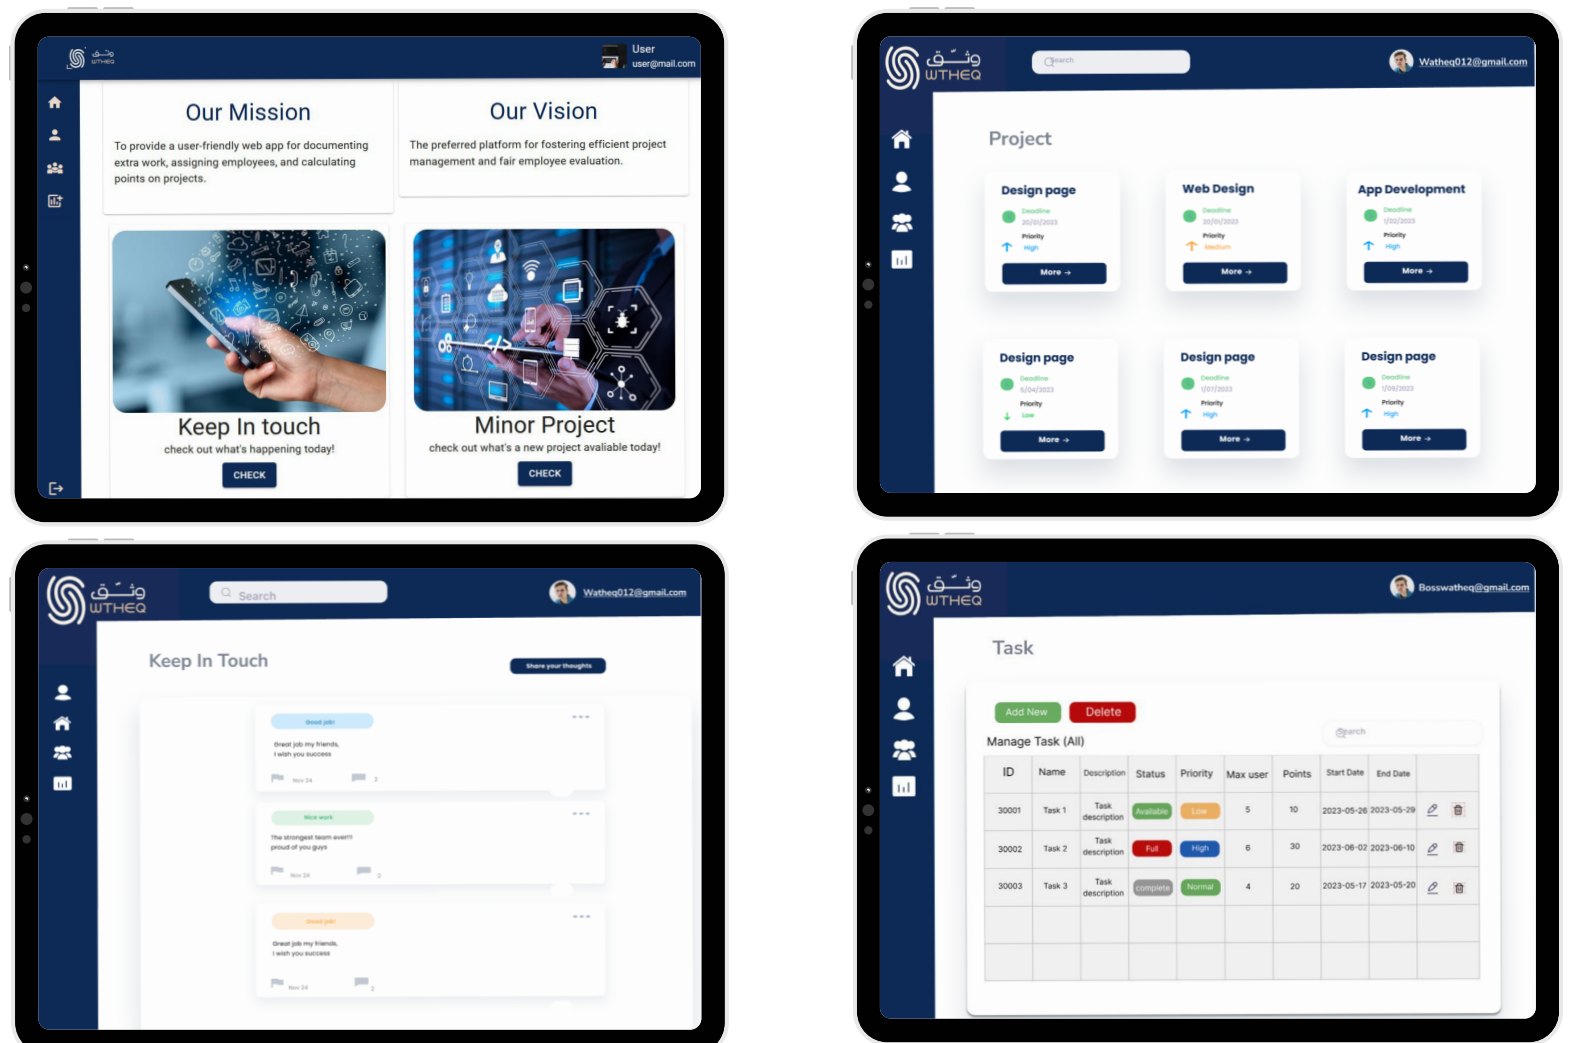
وثـق
WTHEQ

User
user@mail.com

Our Mission

To provide a user-friendly web app for documenting extra work, assigning employees, and calculating points on projects.

Our Vision

The preferred platform for fostering efficient project management and fair employee evaluation.

Keep In touch

check out what's happening today!

CHECK

Minor Project

check out what's a new project avaliable today!

CHECK

وثـق
WTHEQ

Search

Watheq012@gmail.com

Project

Design page
Deadline 20/01/2023
Priority High
More →

Web Design
Deadline 20/01/2023
Priority Medium
More →

App Development
Deadline 1/02/2023
Priority High
More →

Design page
Deadline 5/04/2023
Priority Low
More →

Design page
Deadline 1/07/2023
Priority High
More →

Design page
Deadline 1/05/2023
Priority High
More →

وثـق
WTHEQ

Search

Watheq012@gmail.com

Keep In Touch

Share your thoughts

Good job!
Great job my friends, I wish you success
Nov 24 2

Nice work
The strongest team ever!!! proud of you guys
Nov 24 2

Good job
Great job my friends, I wish you success
Nov 24 2

وثـق
WTHEQ

Bosswatheq@gmail.com

Task

Add New Delete

Search

Manage Task (All)

| ID | Name | Description | Status | Priority | Max user | Points | Start Date | End Date | |
|---|---|---|---|---|---|---|---|---|---|
| 30001 | Task 1 | Task description | Available | Low | 5 | 10 | 2023-05-26 | 2023-05-29 | |
| 30002 | Task 2 | Task description | Full | High | 6 | 30 | 2023-06-02 | 2023-06-10 | |
| 30003 | Task 3 | Task description | complete | Normal | 4 | 20 | 2023-05-17 | 2023-05-20 | |